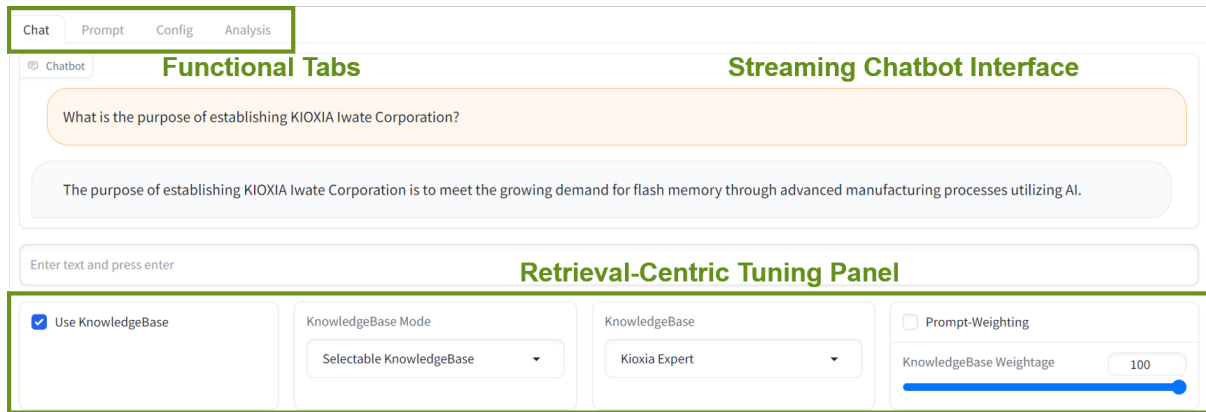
Chat Prompt Config Analysis

Chatbot

Functional Tabs

Streaming Chatbot Interface

What is the purpose of establishing KIOXIA Iwate Corporation?

The purpose of establishing KIOXIA Iwate Corporation is to meet the growing demand for flash memory through advanced manufacturing processes utilizing AI.

Enter text and press enter

Retrieval-Centric Tuning Panel

Use KnowledgeBase

KnowledgeBase Mode

Selectable KnowledgeBase

KnowledgeBase

Kioxia Expert

Prompt-Weighting

KnowledgeBase Weightage

100